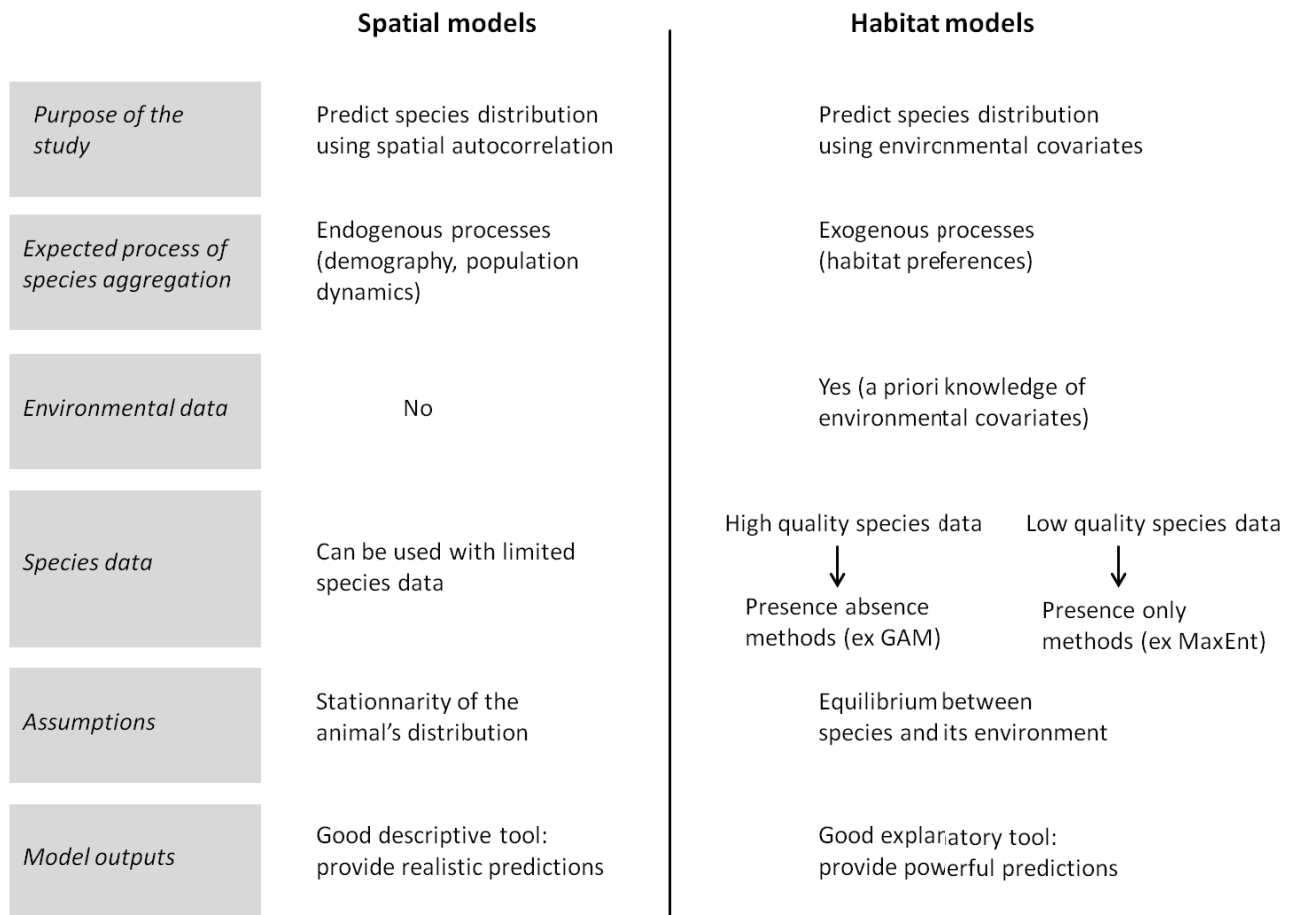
| | Spatial models | Habitat models |
|---|---|---|
| *Purpose of the study* | Predict species distribution using spatial autocorrelation | Predict species distribution using environmental covariates |
| *Expected process of species aggregation* | Endogenous processes (demography, population dynamics) | Exogenous processes (habitat preferences) |
| *Environmental data* | No | Yes (a priori knowledge of environmental covariates) |
| *Species data* | Can be used with limited species data | High quality species data → Presence absence methods (ex GAM); Low quality species data → Presence only methods (ex MaxEnt) |
| *Assumptions* | Stationnarity of the animal's distribution | Equilibrium between species and its environment |
| *Model outputs* | Good descriptive tool: provide realistic predictions | Good explanatory tool: provide powerful predictions |